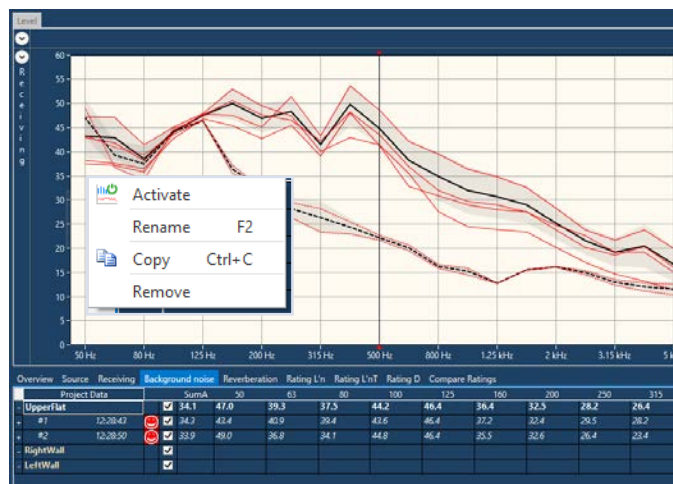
Level

Receiving

60
55
50
45
40
35
30
25
20
15
10
5
0

50 Hz
80 Hz
125 Hz
200 Hz
315 Hz
500 Hz
800 Hz
1.25 kHz
2 kHz
3.15 kHz
5

Activate
Rename F2
Copy Ctrl+C
Remove

Overview Source Receiving Background noise Reverberation Rating L'n Rating L'nT Rating D Compare Ratings

| Project Data | | | | SumA | 50 | 63 | 80 | 100 | 125 | 160 | 200 | 250 | 315 |
|---|---|---|---|---|---|---|---|---|---|---|---|---|---|
| UpperFlat | | | ✓ | 34.1 | 47.0 | 39.3 | 37.5 | 44.2 | 46.4 | 36.4 | 32.5 | 28.2 | 26.4 |
| #1 | 12:28:43 | | ✓ | 34.3 | 43.4 | 40.9 | 39.4 | 43.6 | 46.4 | 37.2 | 32.4 | 29.5 | 28.2 |
| #2 | 12:28:50 | | ✓ | 33.9 | 49.0 | 36.8 | 34.1 | 44.8 | 46.4 | 35.5 | 32.6 | 26.4 | 23.4 |
| RightWall | | | ✓ | | | | | | | | | | |
| LeftWall | | | ✓ | | | | | | | | | | |